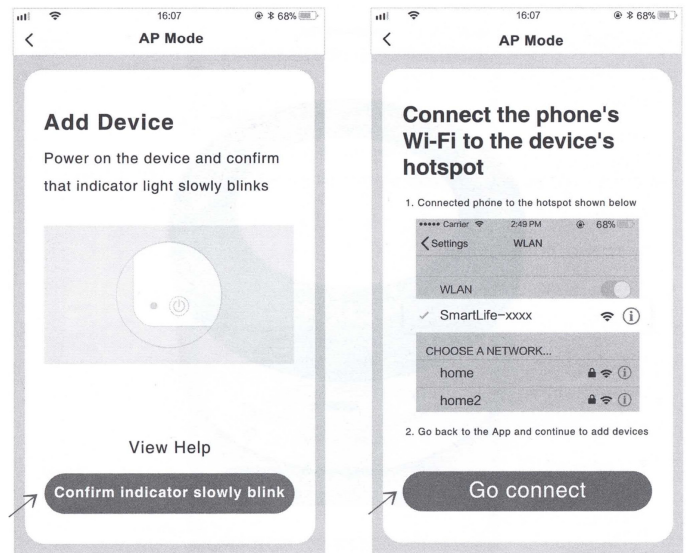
16:07 68%

<

AP Mode

Add Device

Power on the device and confirm that indicator light slowly blinks

View Help

Confirm indicator slowly blink

16:07 68%

<

AP Mode

Connect the phone's Wi-Fi to the device's hotspot

1. Connected phone to the hotspot shown below

••••• Carrier 2:49 PM 68%

< Settings WLAN

WLAN

✓ SmartLife-xxxx

CHOOSE A NETWORK...

home

home2

2. Go back to the App and continue to add devices

Go connect